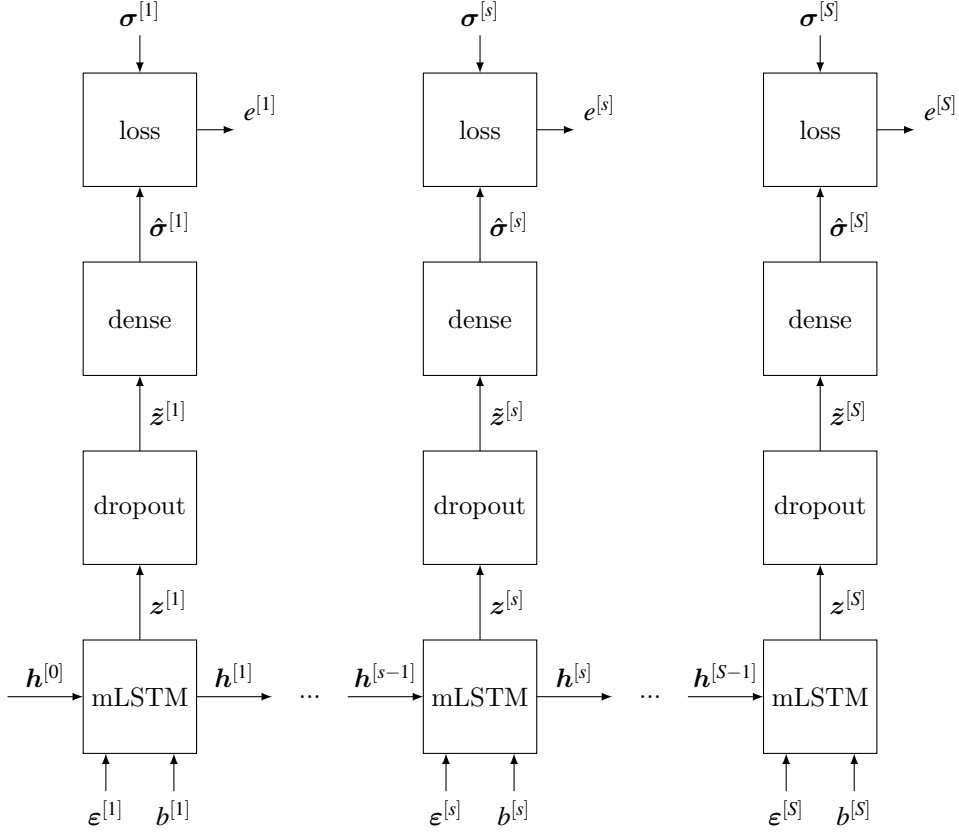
$\boldsymbol{\sigma}^{[1]}$

loss

$e^{[1]}$

$\hat{\boldsymbol{\sigma}}^{[1]}$

dense

$\tilde{\boldsymbol{z}}^{[1]}$

dropout

$\boldsymbol{z}^{[1]}$

$\boldsymbol{h}^{[0]}$

mLSTM

$\boldsymbol{h}^{[1]}$

$\boldsymbol{\varepsilon}^{[1]}$ $b^{[1]}$

...

$\boldsymbol{\sigma}^{[s]}$

loss

$e^{[s]}$

$\hat{\boldsymbol{\sigma}}^{[s]}$

dense

$\tilde{\boldsymbol{z}}^{[s]}$

dropout

$\boldsymbol{z}^{[s]}$

$\boldsymbol{h}^{[s-1]}$

mLSTM

$\boldsymbol{h}^{[s]}$

$\boldsymbol{\varepsilon}^{[s]}$ $b^{[s]}$

...

$\boldsymbol{\sigma}^{[S]}$

loss

$e^{[S]}$

$\hat{\boldsymbol{\sigma}}^{[S]}$

dense

$\tilde{\boldsymbol{z}}^{[S]}$

dropout

$\boldsymbol{z}^{[S]}$

$\boldsymbol{h}^{[S-1]}$

mLSTM

$\boldsymbol{\varepsilon}^{[S]}$ $b^{[S]}$